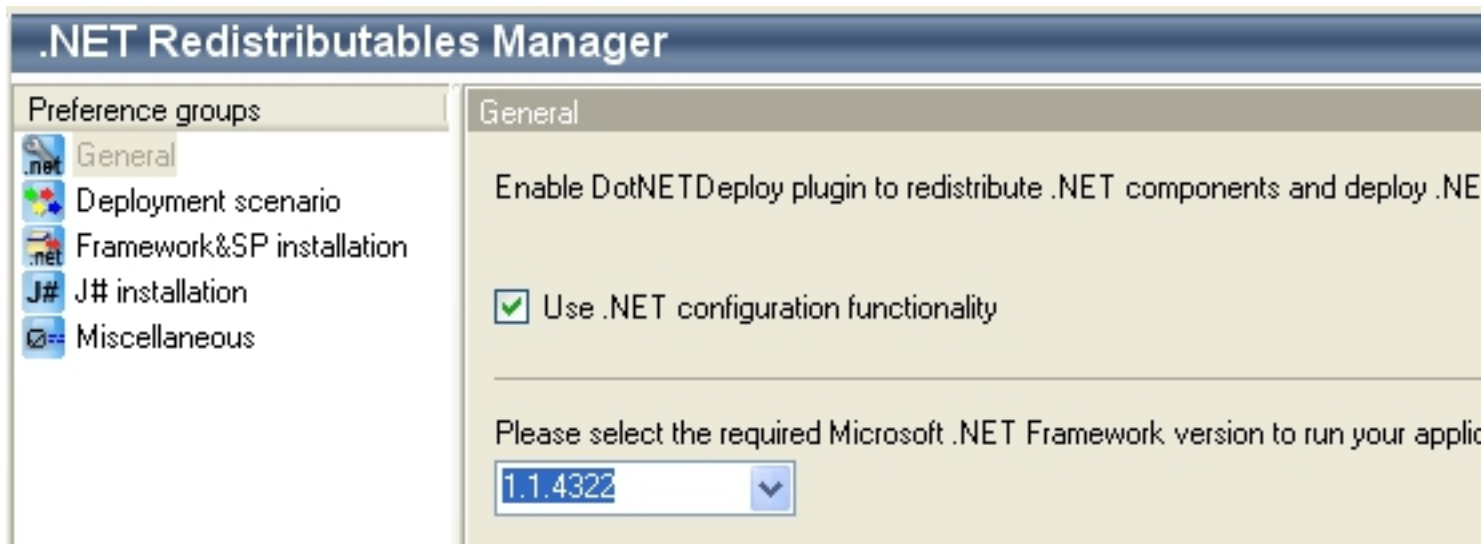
.NET Redistributables Manager

Preference groups

General

Deployment scenario

Framework&SP installation

J# installation

Miscellaneous

General

Enable DotNETDeploy plugin to redistribute .NET components and deploy .NE

Use .NET configuration functionality

Please select the required Microsoft .NET Framework version to run your applic

1.1.4322